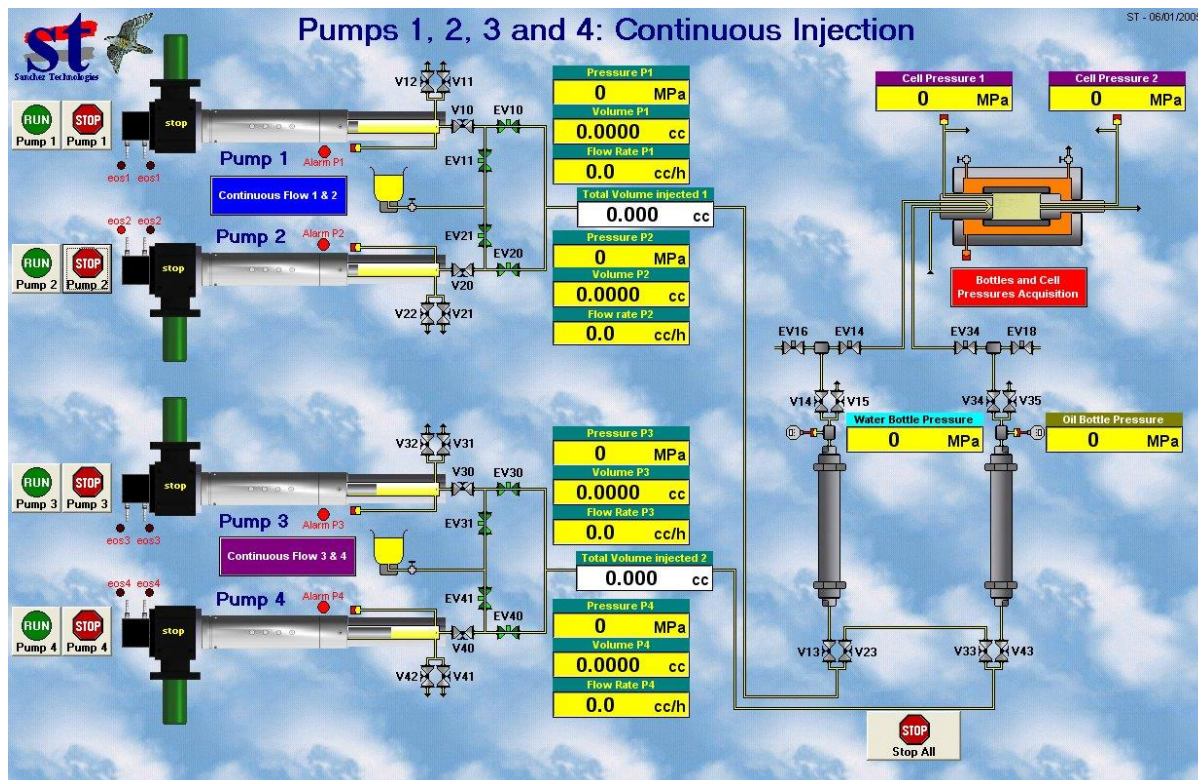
st
Sanchez Technologies

Pumps 1, 2, 3 and 4: Continuous Injection

ST - 06/01/2005

RUN Pump 1
STOP Pump 1
stop
eos1 eos1
Pump 1
Alarm P1
Continuous Flow 1 & 2

V12 V11
V10 EV10
EV11

Pressure P1
0 MPa
Volume P1
0.0000 cc
Flow Rate P1
0.0 cc/h

Total Volume injected 1
0.000 cc

eos2 eos2
RUN Pump 2
STOP Pump 2
stop
Pump 2
Alarm P2
EV21
EV20
V20
V22 V21

Pressure P2
0 MPa
Volume P2
0.0000 cc
Flow rate P2
0.0 cc/h

Cell Pressure 1
0 MPa
Cell Pressure 2
0 MPa

Bottles and Cell Pressures Acquisition

EV16 EV14 EV34 EV18
V14 V15 V34 V35

Water Bottle Pressure
0 MPa
Oil Bottle Pressure
0 MPa

RUN Pump 3
STOP Pump 3
stop
eos3 eos3
Pump 3
Alarm P3
Continuous Flow 3 & 4

V32 V31
V30 EV30
EV31

Pressure P3
0 MPa
Volume P3
0.0000 cc
Flow Rate P3
0.0 cc/h

Total Volume injected 2
0.000 cc

eos4 eos4
RUN Pump 4
STOP Pump 4
stop
Pump 4
Alarm P4
EV41
EV40
V40
V42 V41

Pressure P4
0 MPa
Volume P4
0.0000 cc
Flow Rate P4
0.0 cc/h

V13 V23
V33 V43

STOP
Stop All